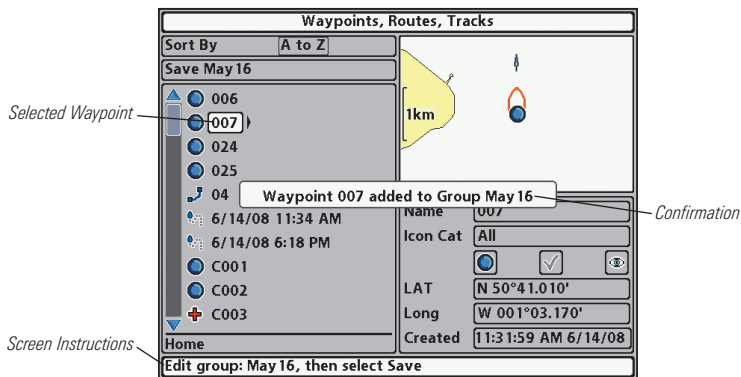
Waypoints, Routes, Tracks

Sort By
A to Z
Save May 16

Selected Waypoint

006
007
024
025
04
6/14/08 11:34 AM
6/14/08 6:18 PM
C001
C002
C003
Home

1km

Waypoint 007 added to Group May 16

Confirmation

Name
007
Icon Cat
All
LAT
N 50°41.010'
Long
W 001°03.170'
Created
11:31:59 AM 6/14/08

Screen Instructions

Edit group: May 16, then select Save